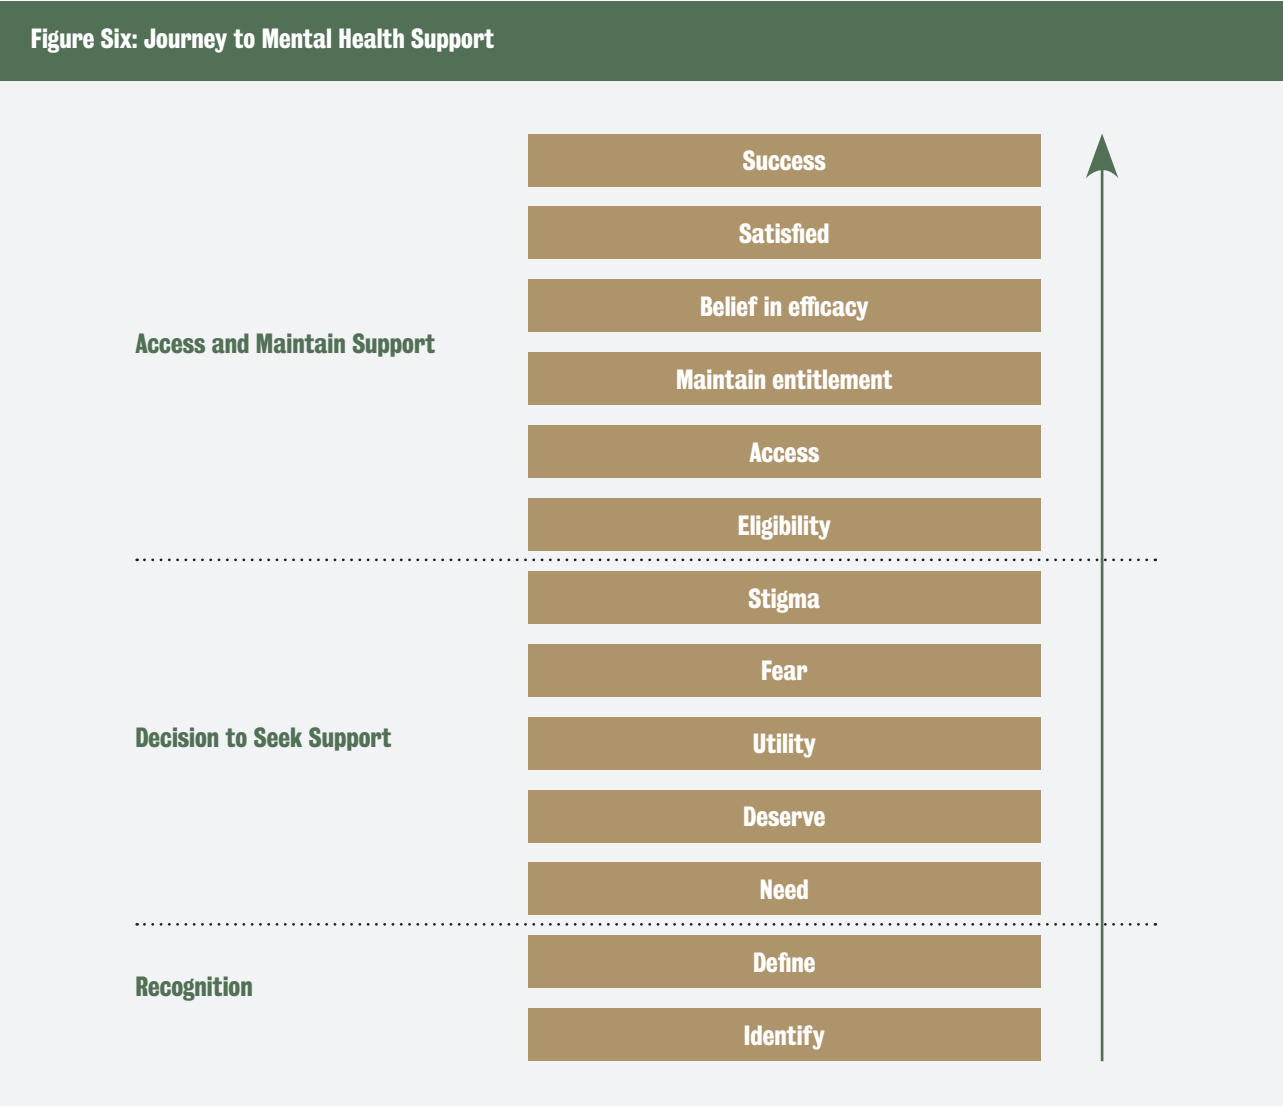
Figure Six: Journey to Mental Health Support

Access and Maintain Support

Success

Satisfied

Belief in efficacy

Maintain entitlement

Access

Eligibility

Decision to Seek Support

Stigma

Fear

Utility

Deserve

Need

Recognition

Define

Identify